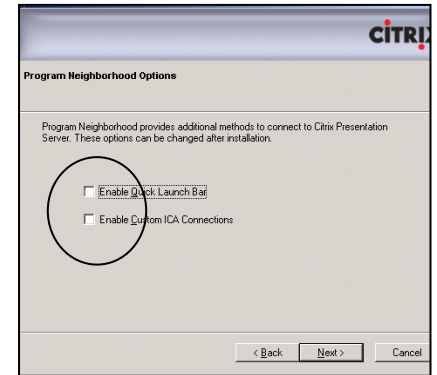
CITRIX

Program Neighborhood Options

Program Neighborhood provides additional methods to connect to Citrix Presentation Server. These options can be changed after installation.

Enable Quick Launch Bar

Enable Custom ICA Connections

< Back

Next >

Cancel